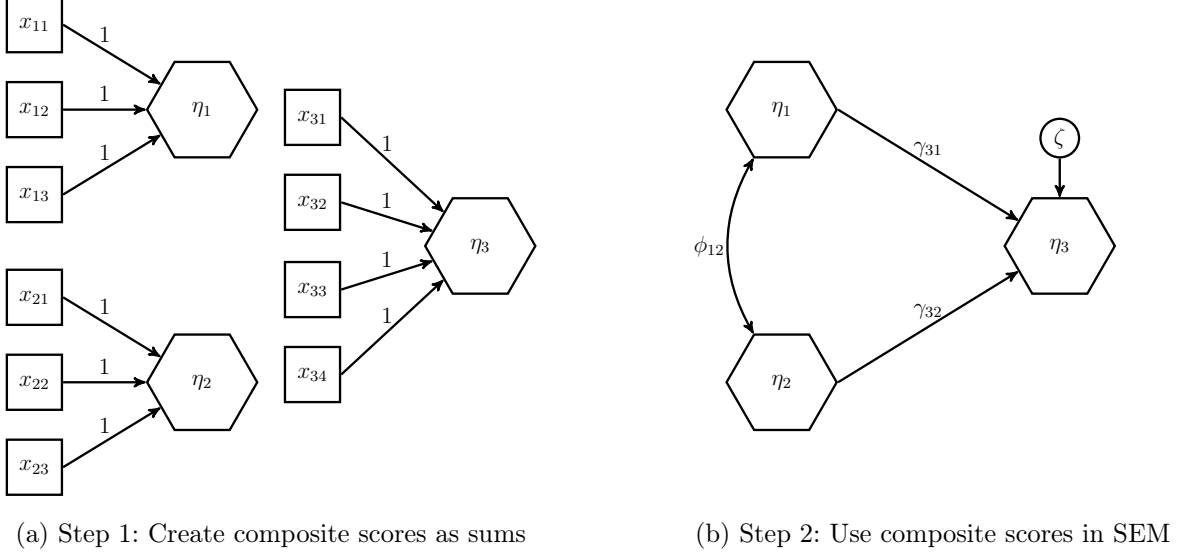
$x_{11}$ 1
$x_{12}$ 1
$x_{13}$ 1
$\eta_1$
$x_{31}$ 1
$x_{32}$ 1
$x_{33}$ 1
$x_{34}$ 1
$\eta_3$
$x_{21}$ 1
$x_{22}$ 1
$x_{23}$ 1
$\eta_2$

(a) Step 1: Create composite scores as sums

$\eta_1$
$\gamma_{31}$
$\zeta$
$\phi_{12}$
$\eta_3$
$\gamma_{32}$
$\eta_2$

(b) Step 2: Use composite scores in SEM